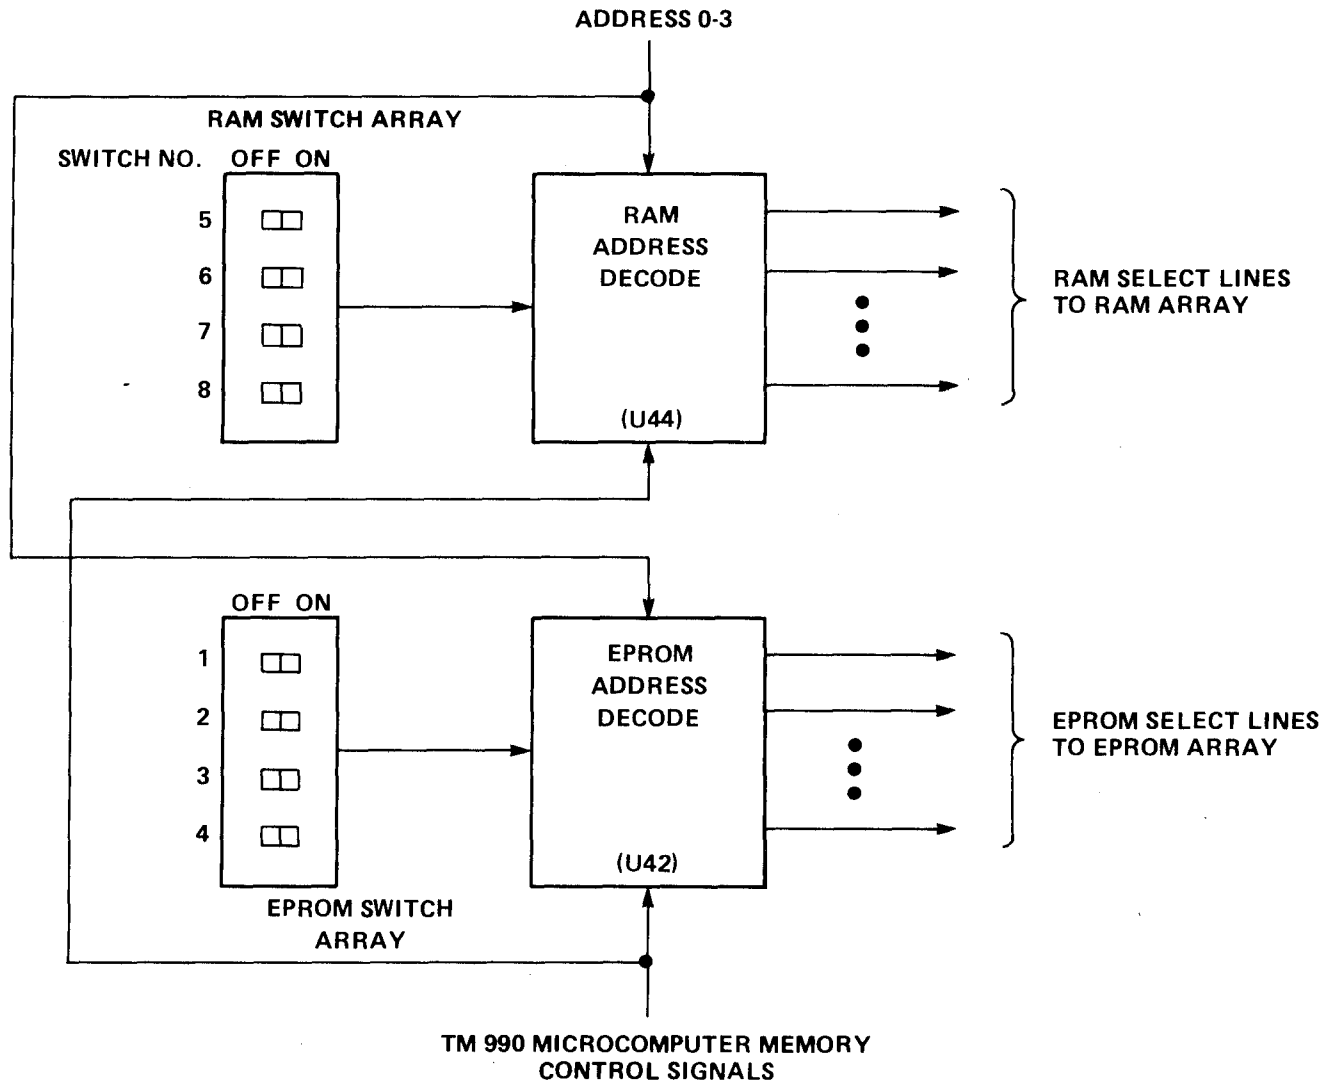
ADDRESS 0-3

RAM SWITCH ARRAY

SWITCH NO. OFF ON

5

6

7

8

RAM ADDRESS DECODE

(U44)

RAM SELECT LINES TO RAM ARRAY

OFF ON

1

2

3

4

EPROM ADDRESS DECODE

(U42)

EPROM SELECT LINES TO EPROM ARRAY

EPROM SWITCH ARRAY

TM 990 MICROCOMPUTER MEMORY CONTROL SIGNALS